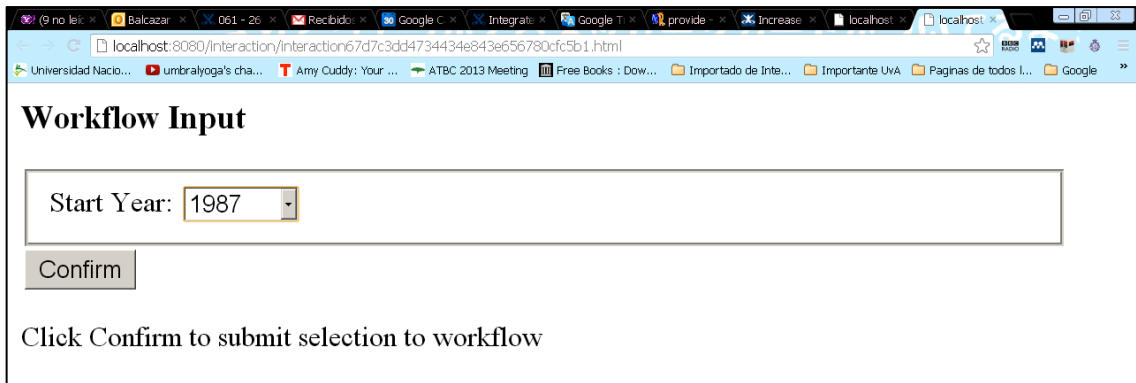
(9 no leíd × Balcazar × 061 - 26 × Recibidos × Google C × Integrate × Google Tr × provide × Increase × localhost × localhost ×

localhost:8080/interaction/interaction67d7c3dd4734434e843e656780cfc5b1.html

Universidad Nacio... umbralyoga's cha... Amy Cuddy: Your ... ATBC 2013 Meeting Free Books : Dow... Importado de Inte... Importante UvA Paginas de todos l... Google »

Workflow Input

Start Year: 1987

Confirm

Click Confirm to submit selection to workflow